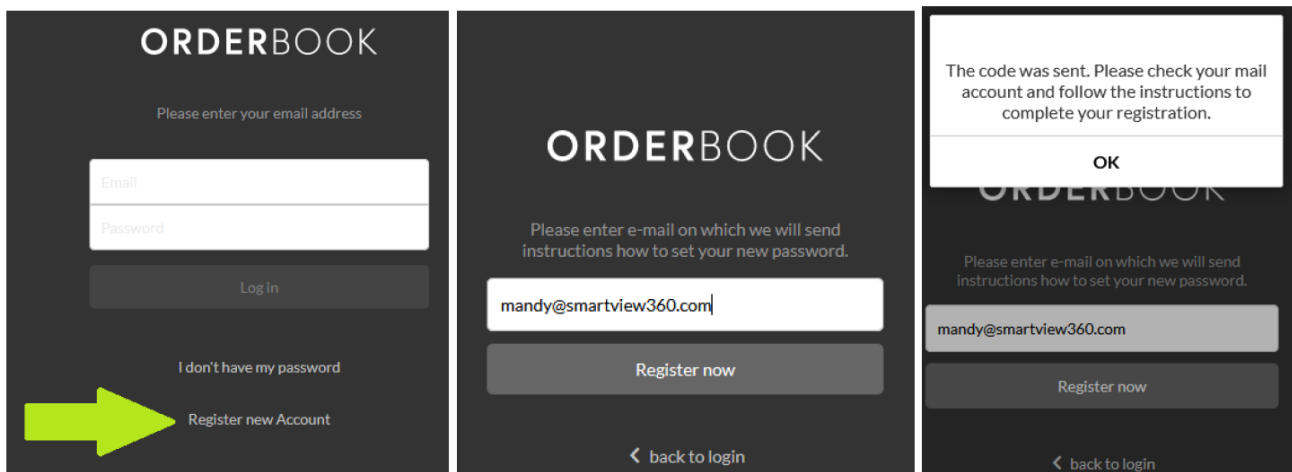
ORDERBOOK

Please enter your email address

Email

Password

Log in

I don't have my password

Register new Account

ORDERBOOK

Please enter e-mail on which we will send instructions how to set your new password.

mandy@smartview360.com

Register now

back to login

The code was sent. Please check your mail account and follow the instructions to complete your registration.

OK

ORDERBOOK

Please enter e-mail on which we will send instructions how to set your new password.

mandy@smartview360.com

Register now

back to login